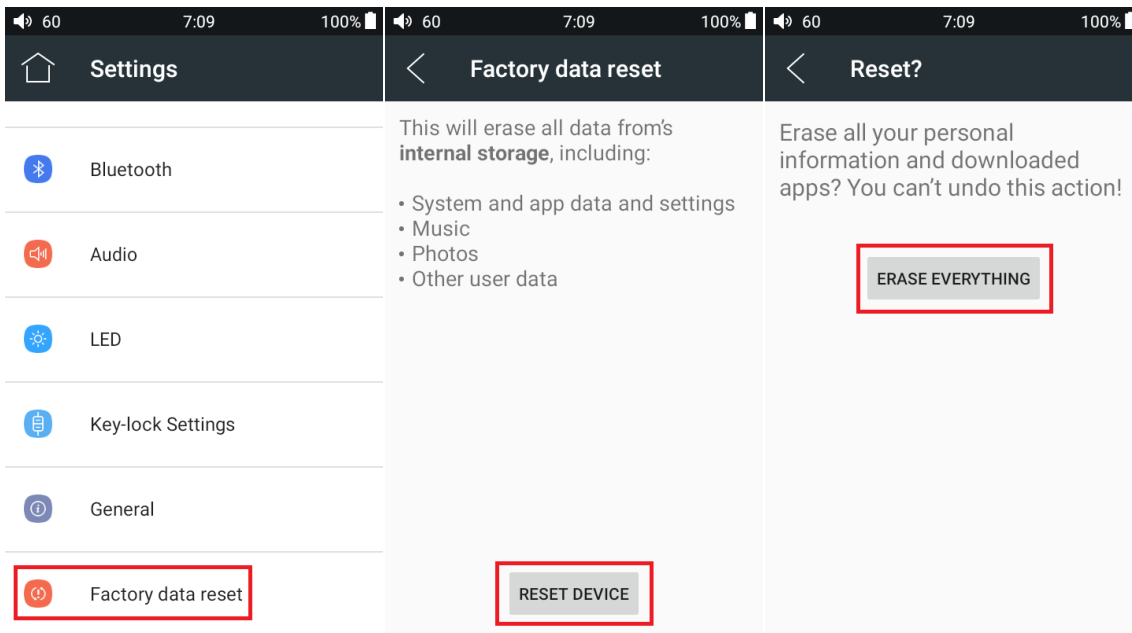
60 7:09 100%

Settings

Bluetooth

Audio

LED

Key-lock Settings

General

Factory data reset

60 7:09 100%

Factory data reset

This will erase all data from's **internal storage**, including:

• System and app data and settings
• Music
• Photos
• Other user data

RESET DEVICE

60 7:09 100%

Reset?

Erase all your personal information and downloaded apps? You can't undo this action!

ERASE EVERYTHING